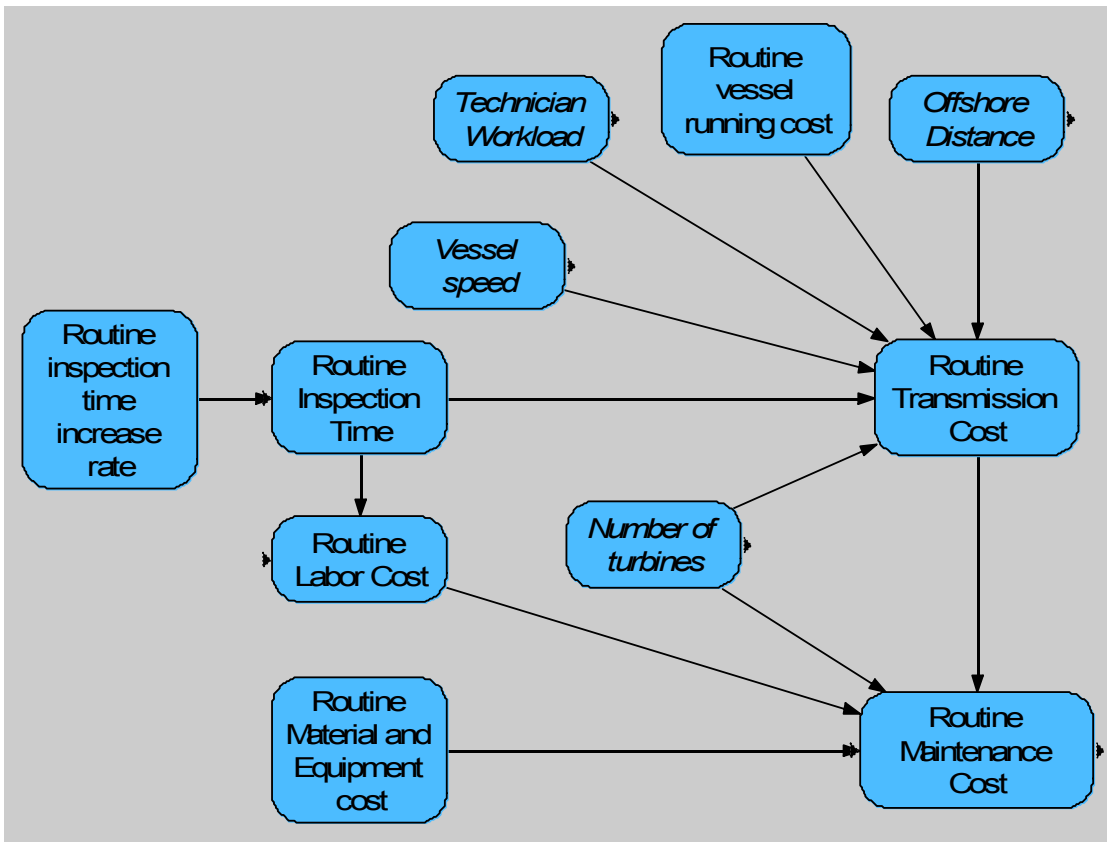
Routine vessel running cost

Technician Workload

Offshore Distance

Vessel speed

Routine inspection time increase rate

Routine Inspection Time

Routine Transmission Cost

Routine Labor Cost

Number of turbines

Routine Material and Equipment cost

Routine Maintenance Cost